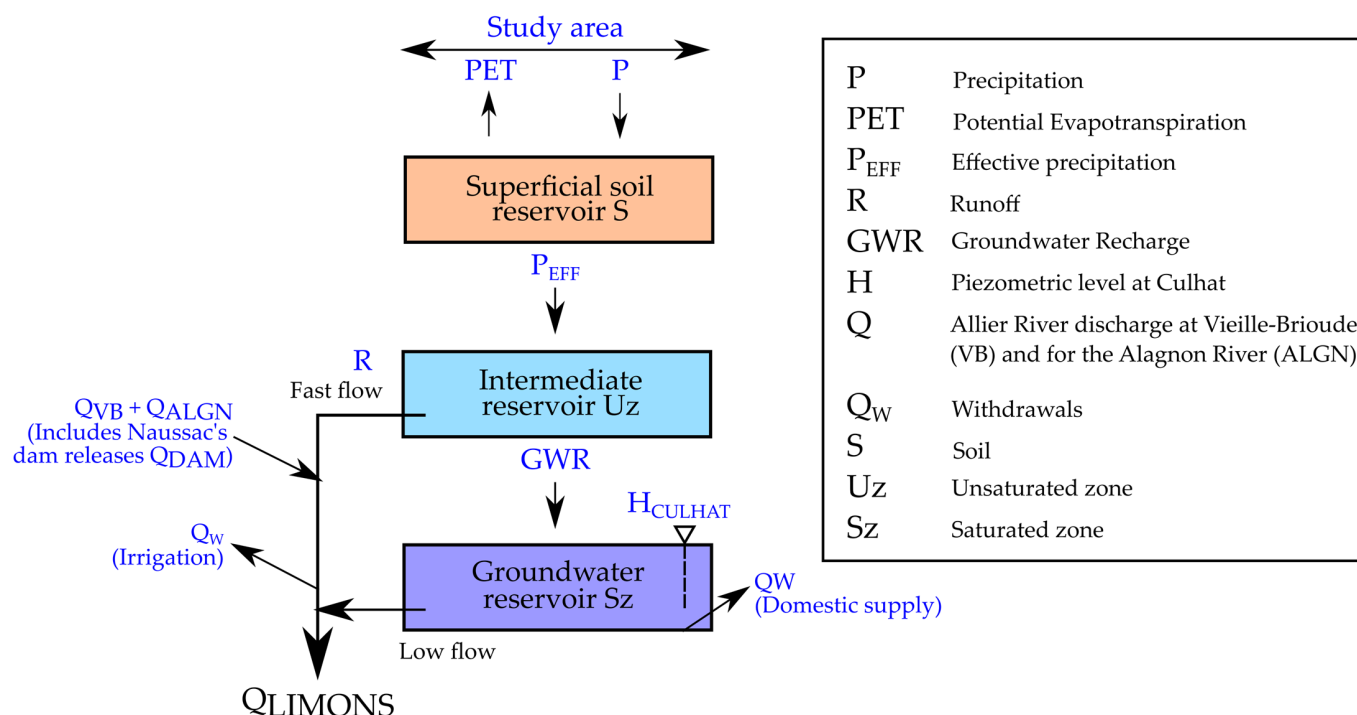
Study area

PET P

Superficial soil reservoir S

$P_{EFF}$

R
Fast flow

Intermediate reservoir Uz

$Q_{VB} + Q_{ALGN}$ (Includes Naussac's dam releases $Q_{DAM}$)

GWR

$H_{CULHAT}$

$Q_W$ (Irrigation)

Groundwater reservoir Sz

QW (Domestic supply)

Low flow

$Q_{LIMONS}$

| | |
|---|---|
| P | Precipitation |
| PET | Potential Evapotranspiration |
| $P_{EFF}$ | Effective precipitation |
| R | Runoff |
| GWR | Groundwater Recharge |
| H | Piezometric level at Culhat |
| Q | Allier River discharge at Vieille-Brioude (VB) and for the Alagnon River (ALGN) |
| $Q_W$ | Withdrawals |
| S | Soil |
| Uz | Unsaturated zone |
| Sz | Saturated zone |